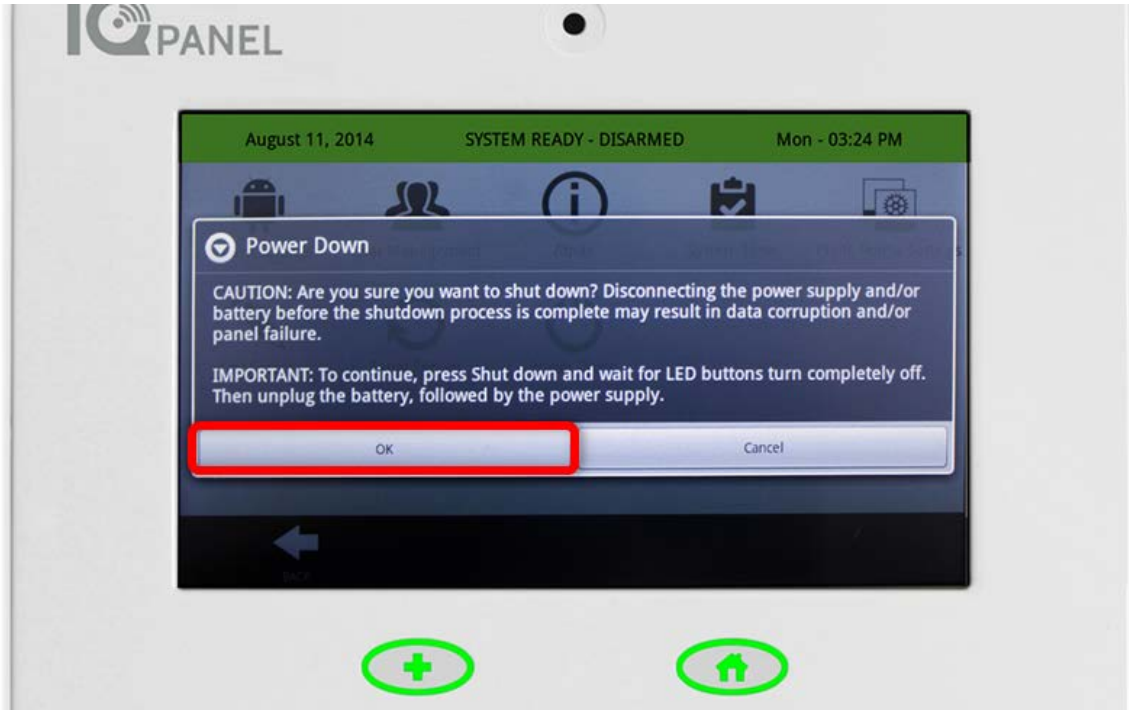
IQ PANEL

August 11, 2014 SYSTEM READY - DISARMED Mon - 03:24 PM

Power Down

CAUTION: Are you sure you want to shut down? Disconnecting the power supply and/or battery before the shutdown process is complete may result in data corruption and/or panel failure.

IMPORTANT: To continue, press Shut down and wait for LED buttons turn completely off. Then unplug the battery, followed by the power supply.

OK

Cancel